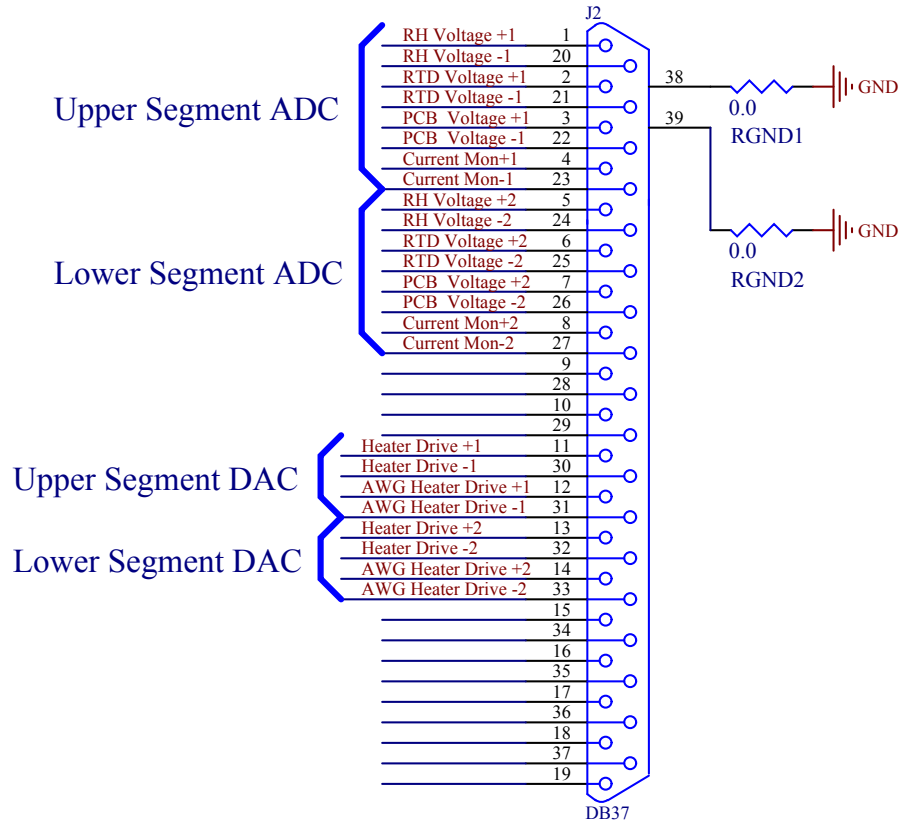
J2

Upper Segment ADC

RH Voltage +1 1
RH Voltage -1 20
RTD Voltage +1 2
RTD Voltage -1 21
PCB Voltage +1 3
PCB Voltage -1 22
Current Mon+1 4
Current Mon-1 23

Lower Segment ADC

RH Voltage +2 5
RH Voltage -2 24
RTD Voltage +2 6
RTD Voltage -2 25
PCB Voltage +2 7
PCB Voltage -2 26
Current Mon+2 8
Current Mon-2 27

9
28
10
29

Upper Segment DAC

Heater Drive +1 11
Heater Drive -1 30
AWG Heater Drive +1 12
AWG Heater Drive -1 31

Lower Segment DAC

Heater Drive +2 13
Heater Drive -2 32
AWG Heater Drive +2 14
AWG Heater Drive -2 33

15
34
16
35
17
36
18
37
19

DB37

38
0.0
RGND1
GND

39
0.0
RGND2
GND